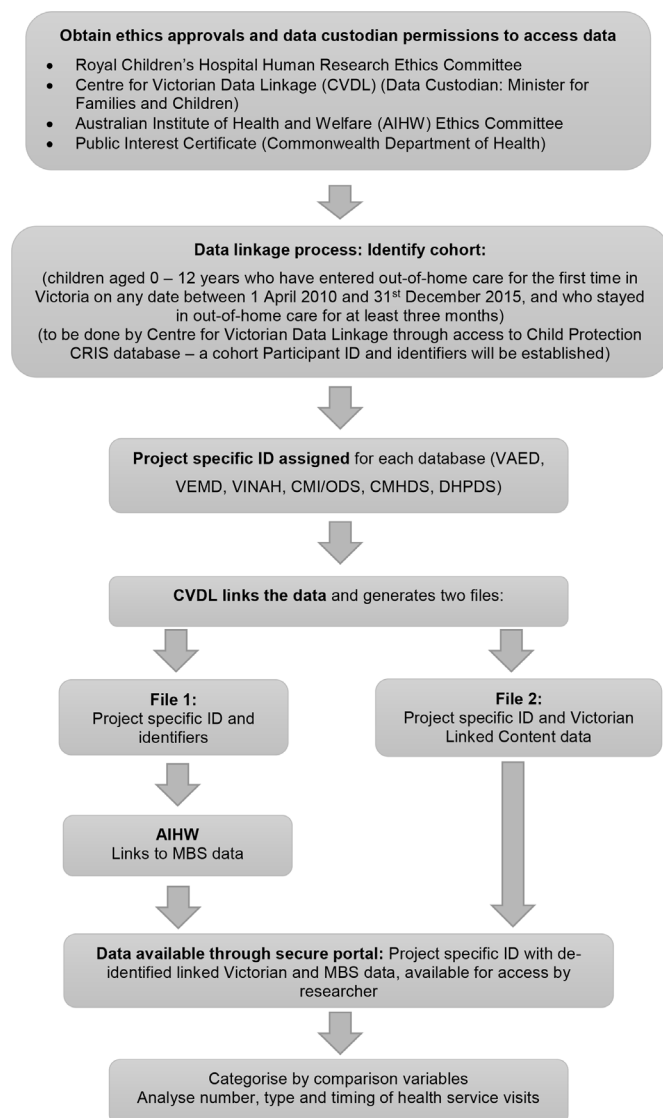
**Obtain ethics approvals and data custodian permissions to access data**

- Royal Children's Hospital Human Research Ethics Committee
- Centre for Victorian Data Linkage (CVDL) (Data Custodian: Minister for Families and Children)
- Australian Institute of Health and Welfare (AIHW) Ethics Committee
- Public Interest Certificate (Commonwealth Department of Health)

**Data linkage process: Identify cohort:**

(children aged 0 – 12 years who have entered out-of-home care for the first time in Victoria on any date between 1 April 2010 and 31$^{st}$ December 2015, and who stayed in out-of-home care for at least three months)
(to be done by Centre for Victorian Data Linkage through access to Child Protection CRIS database – a cohort Participant ID and identifiers will be established)

**Project specific ID assigned** for each database (VAED, VEMD, VINAH, CMI/ODS, CMHDS, DHPDS)

**CVDL links the data** and generates two files:

**File 1:**
Project specific ID and identifiers

**File 2:**
Project specific ID and Victorian Linked Content data

**AIHW**
Links to MBS data

**Data available through secure portal:** Project specific ID with de-identified linked Victorian and MBS data, available for access by researcher

Categorise by comparison variables
Analyse number, type and timing of health service visits